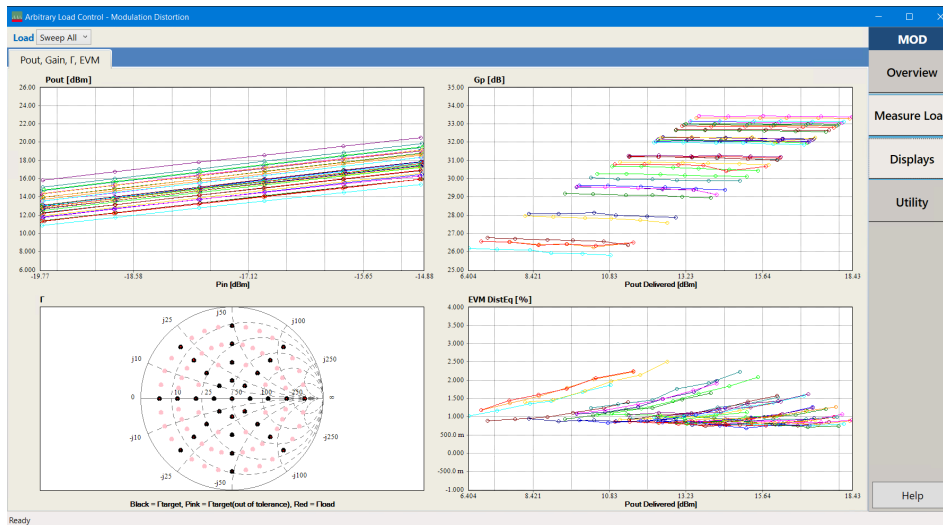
Arbitrary Load Control - Modulation Distortion

Load Sweep All

Pout, Gain, Γ, EVM

MOD

Overview

Measure Loa

Displays

Utility

Help

Pout [dBm]

26.00
24.00
22.00
20.00
18.00
16.00
14.00
12.00
10.00
8.000
6.000

-19.77 -18.58 -17.12 -15.65 -14.88

Pin [dBm]

Gp [dB]

35.00
34.00
33.00
32.00
31.00
30.00
29.00
28.00
27.00
26.00
25.00

6.404 8.421 10.83 13.23 15.64 18.43

Pout Delivered [dBm]

Γ

j25 j50 j100 j10 j250 0 10 25 50 100 250 ∞ -j10 -j250 -j25 -j50 -j100

Black = Γtarget, Pink = Γtarget(out of tolerance), Red = Γload

EVM DistEq [%]

4.000
3.500
3.000
2.500
2.000
1.500
1.000
500.0 m
0.000
-500.0 m
-1.000

6.404 8.421 10.83 13.23 15.64 18.43

Pout Delivered [dBm]

Ready